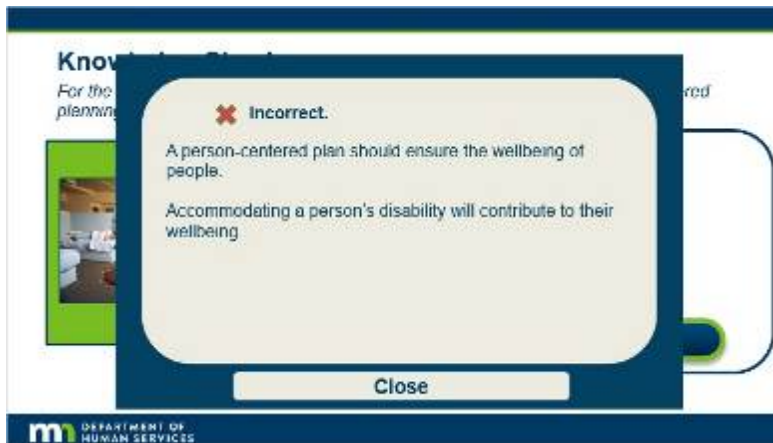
Know

For the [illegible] red

plannin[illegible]

Incorrect.

A person-centered plan should ensure the wellbeing of people.

Accommodating a person's disability will contribute to their wellbeing

Close

m DEPARTMENT OF HUMAN SERVICES